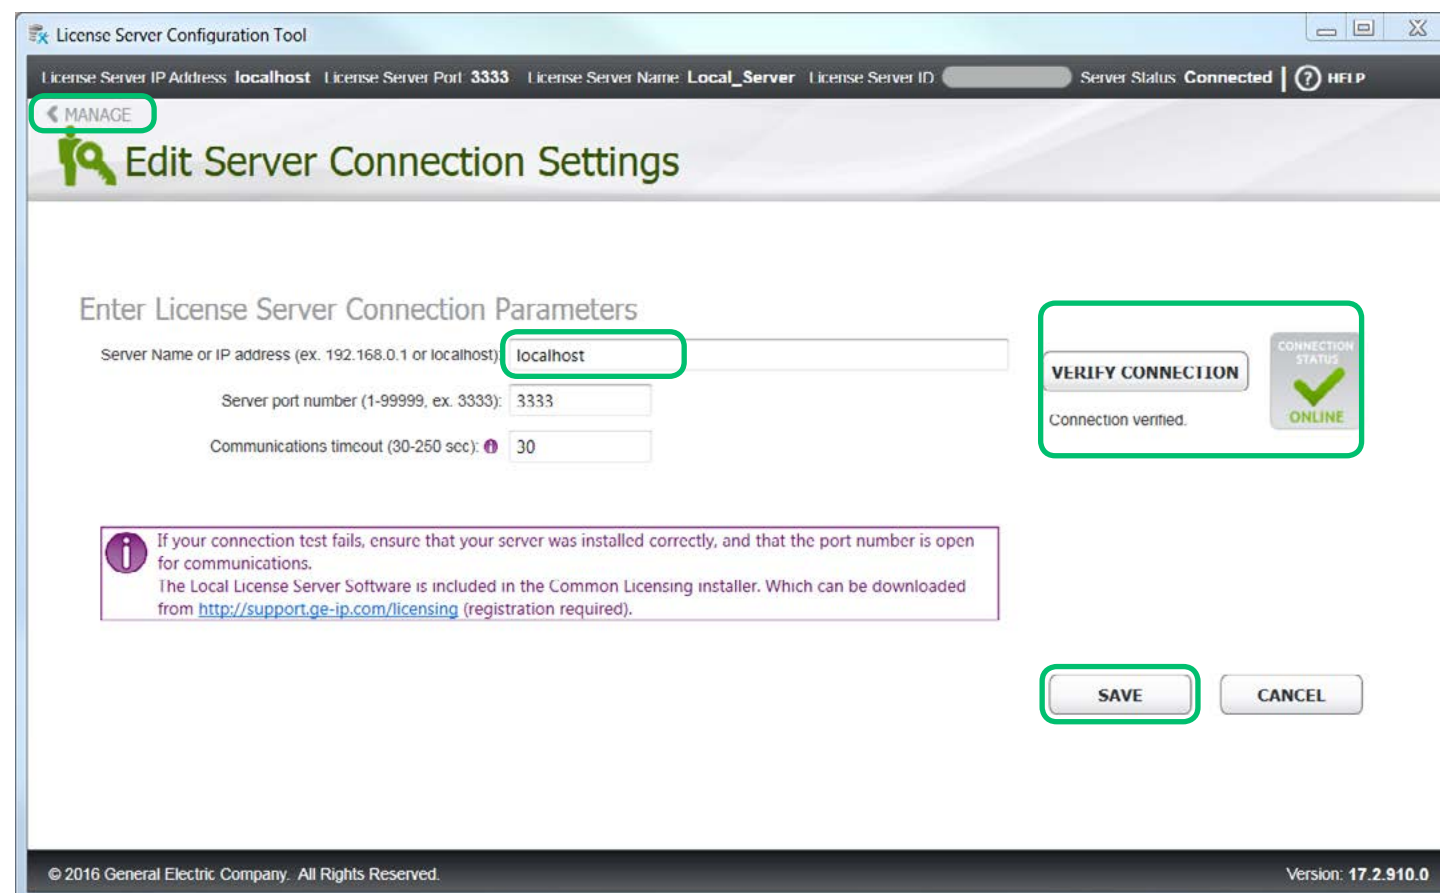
License Server Configuration Tool

License Server IP Address localhost License Server Port 3333 License Server Name Local_Server License Server ID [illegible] Server Status Connected HELP

MANAGE

Edit Server Connection Settings

Enter License Server Connection Parameters

Server Name or IP address (ex. 192.168.0.1 or localhost): localhost

Server port number (1-99999, ex. 3333): 3333

Communications timeout (30-250 sec): 30

VERIFY CONNECTION

CONNECTION STATUS

ONLINE

Connection verified.

If your connection test fails, ensure that your server was installed correctly, and that the port number is open for communications.
The Local License Server Software is included in the Common Licensing installer. Which can be downloaded from http://support.ge-ip.com/licensing (registration required).

SAVE

CANCEL

© 2016 General Electric Company. All Rights Reserved.

Version: 17.2.910.0